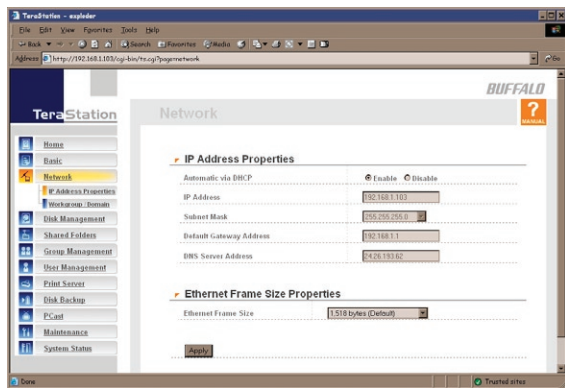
TeraStation - explorer

File Edit View Favorites Tools Help

Back Search Favorites Media

Address http://192.168.1.103/cgi-bin/tr.cgi?page=network

Go

BUFFALO

TeraStation

Network

?
MANUAL

Home
Basic
Network
IP Address Properties
Workgroup / Domain
Disk Management
Shared Folders
Group Management
User Management
Print Server
Disk Backup
PCast
Maintenance
System Status

IP Address Properties

| | |
|---|---|
| Automatic via DHCP | Enable Disable |
| IP Address | 192.168.1.103 |
| Subnet Mask | 255.255.255.0 |
| Default Gateway Address | 192.168.1.1 |
| DNS Server Address | 24.26.193.62 |

Ethernet Frame Size Properties

| | |
|---|---|
| Ethernet Frame Size | 1,518 bytes (Default) |

Apply

Done

Trusted sites